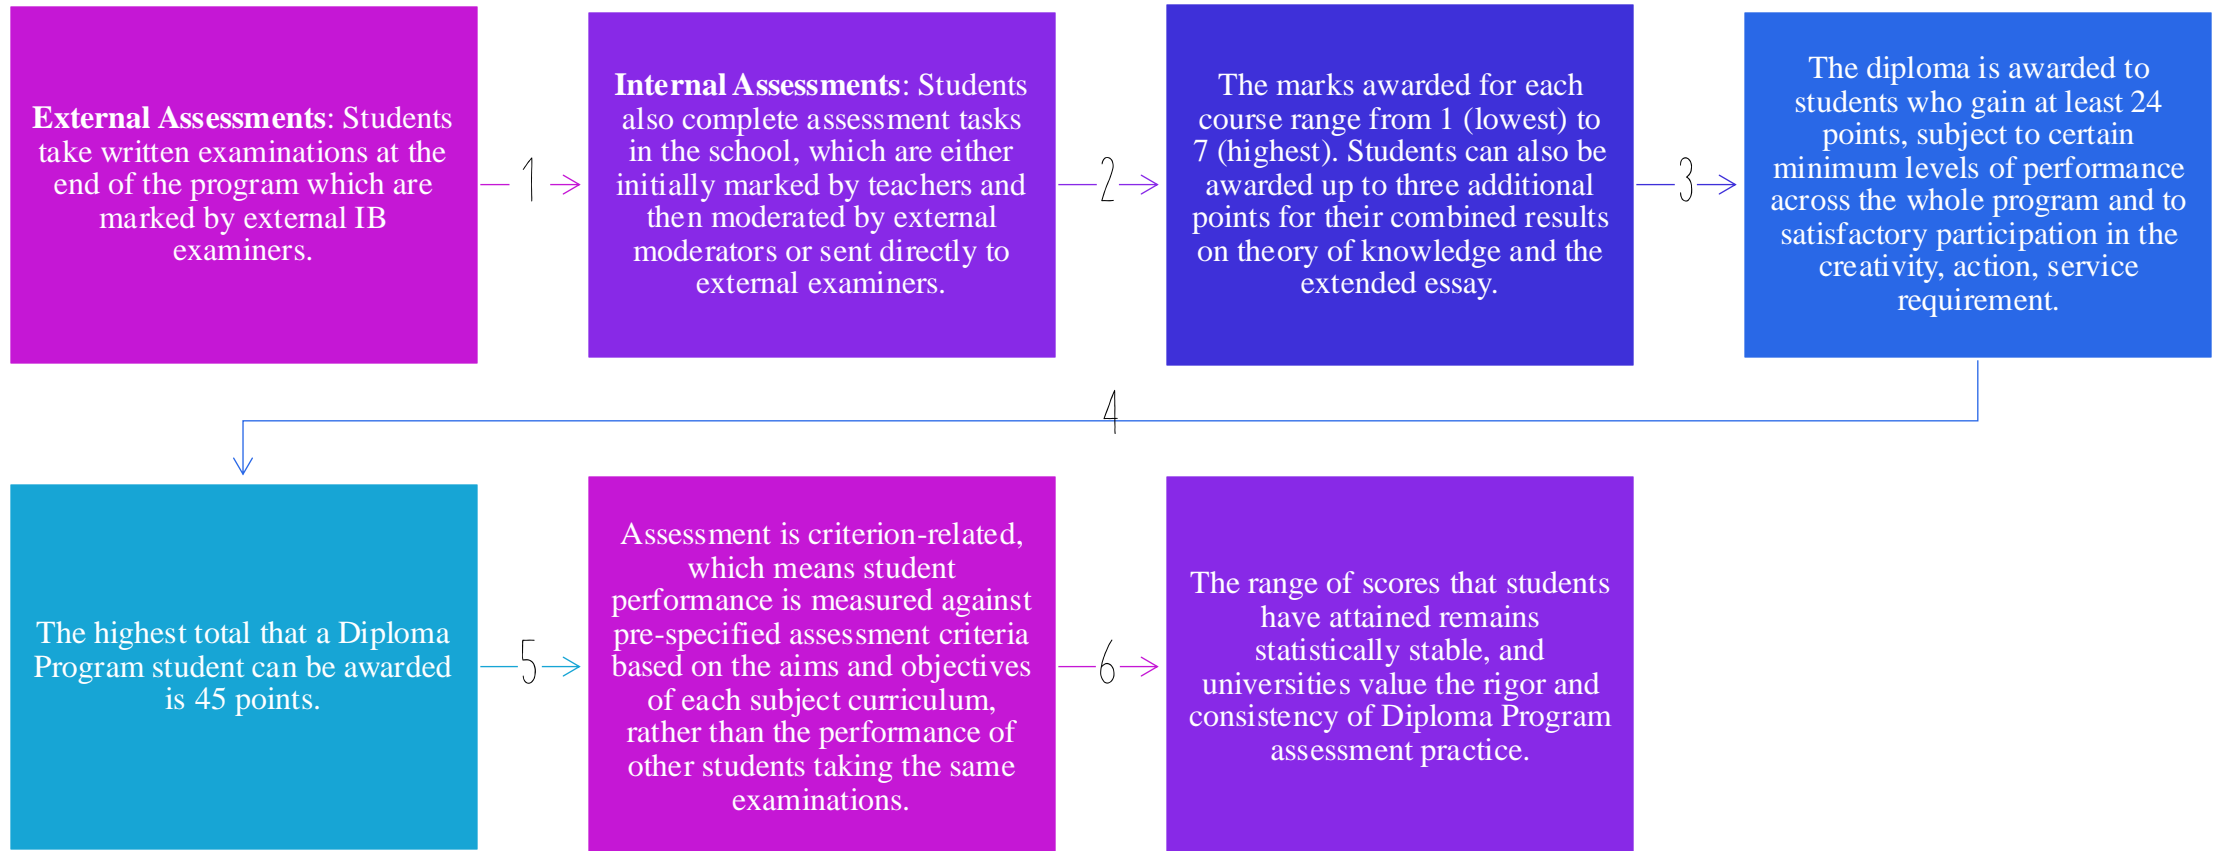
**External Assessments**: Students take written examinations at the end of the program which are marked by external IB examiners.

1

**Internal Assessments**: Students also complete assessment tasks in the school, which are either initially marked by teachers and then moderated by external moderators or sent directly to external examiners.

2

The marks awarded for each course range from 1 (lowest) to 7 (highest). Students can also be awarded up to three additional points for their combined results on theory of knowledge and the extended essay.

3

The diploma is awarded to students who gain at least 24 points, subject to certain minimum levels of performance across the whole program and to satisfactory participation in the creativity, action, service requirement.

4

The highest total that a Diploma Program student can be awarded is 45 points.

5

Assessment is criterion-related, which means student performance is measured against pre-specified assessment criteria based on the aims and objectives of each subject curriculum, rather than the performance of other students taking the same examinations.

6

The range of scores that students have attained remains statistically stable, and universities value the rigor and consistency of Diploma Program assessment practice.